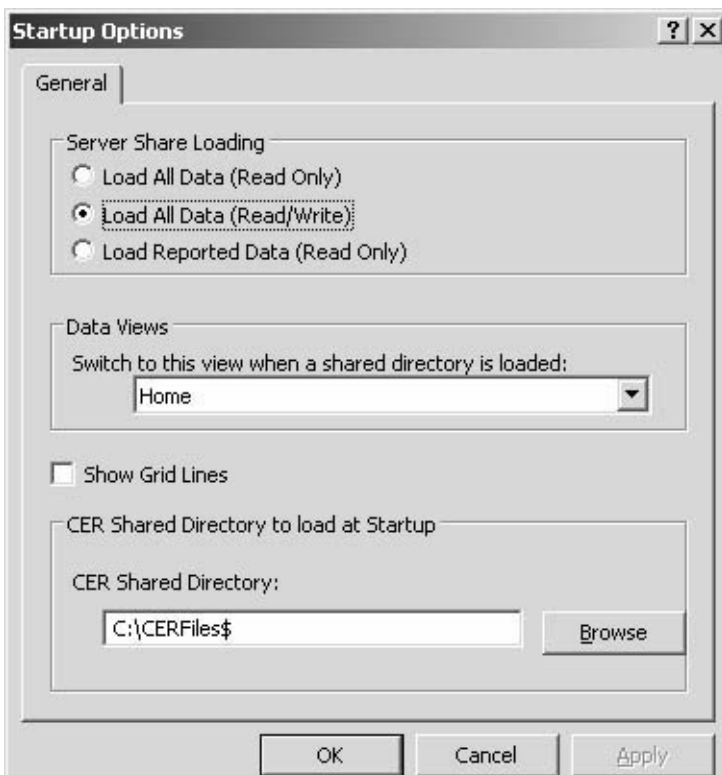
Startup Options ? X

General

Server Share Loading

Load All Data (Read Only)

Load All Data (Read/Write)

Load Reported Data (Read Only)

Data Views

Switch to this view when a shared directory is loaded:

Home

Show Grid Lines

CER Shared Directory to load at Startup

CER Shared Directory:

C:\CERFiles$

Browse

OK

Cancel

Apply